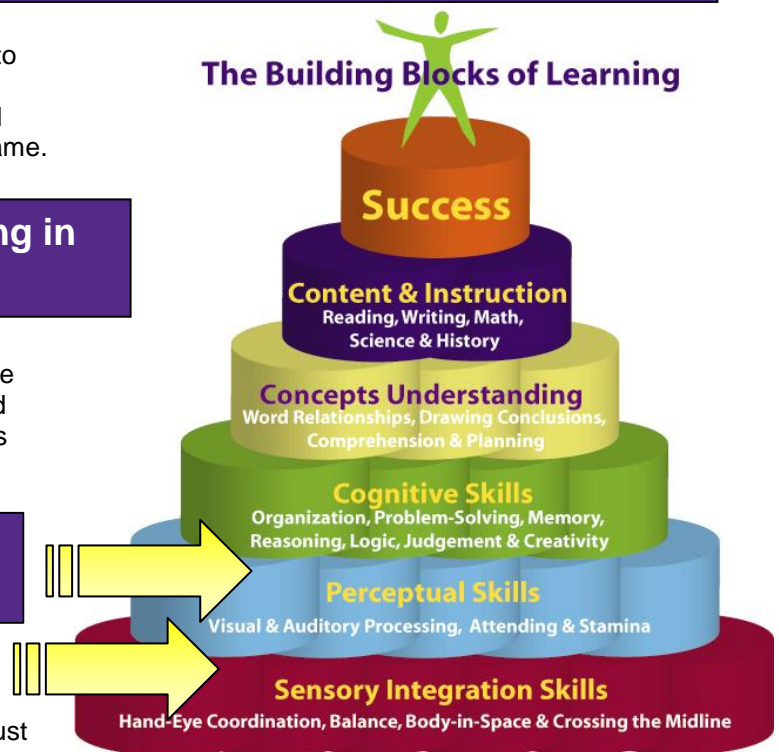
to

l
ame.

ng in

e
d
s

ust

The Building Blocks of Learning

Success

Content & Instruction
Reading, Writing, Math, Science & History

Concepts Understanding
Word Relationships, Drawing Conclusions, Comprehension & Planning

Cognitive Skills
Organization, Problem-Solving, Memory, Reasoning, Logic, Judgement & Creativity

Perceptual Skills
Visual & Auditory Processing, Attending & Stamina

Sensory Integration Skills
Hand-Eye Coordination, Balance, Body-in-Space & Crossing the Midline